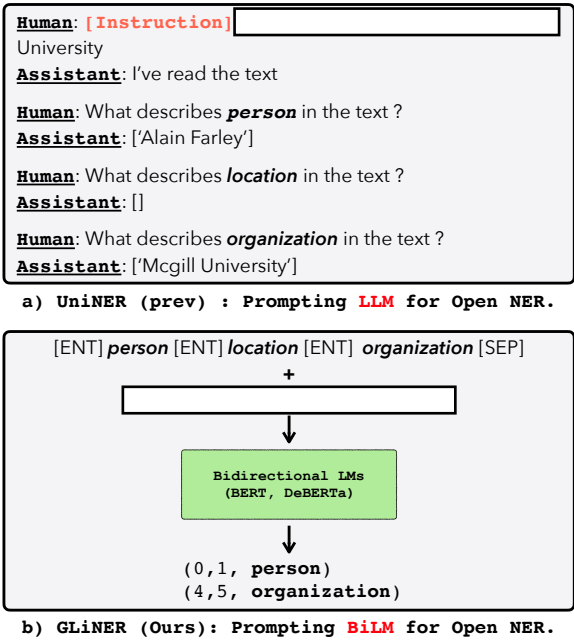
Human: [Instruction]
University
Assistant: I've read the text

Human: What describes person in the text ?
Assistant: ['Alain Farley']

Human: What describes location in the text ?
Assistant: []

Human: What describes organization in the text ?
Assistant: ['Mcgill University']

a) UniNER (prev) : Prompting LLM for Open NER.

[ENT] person [ENT] location [ENT] organization [SEP]
+

Bidirectional LMs
(BERT, DeBERTa)

(0,1, person)
(4,5, organization)

b) GLiNER (Ours): Prompting BiLM for Open NER.